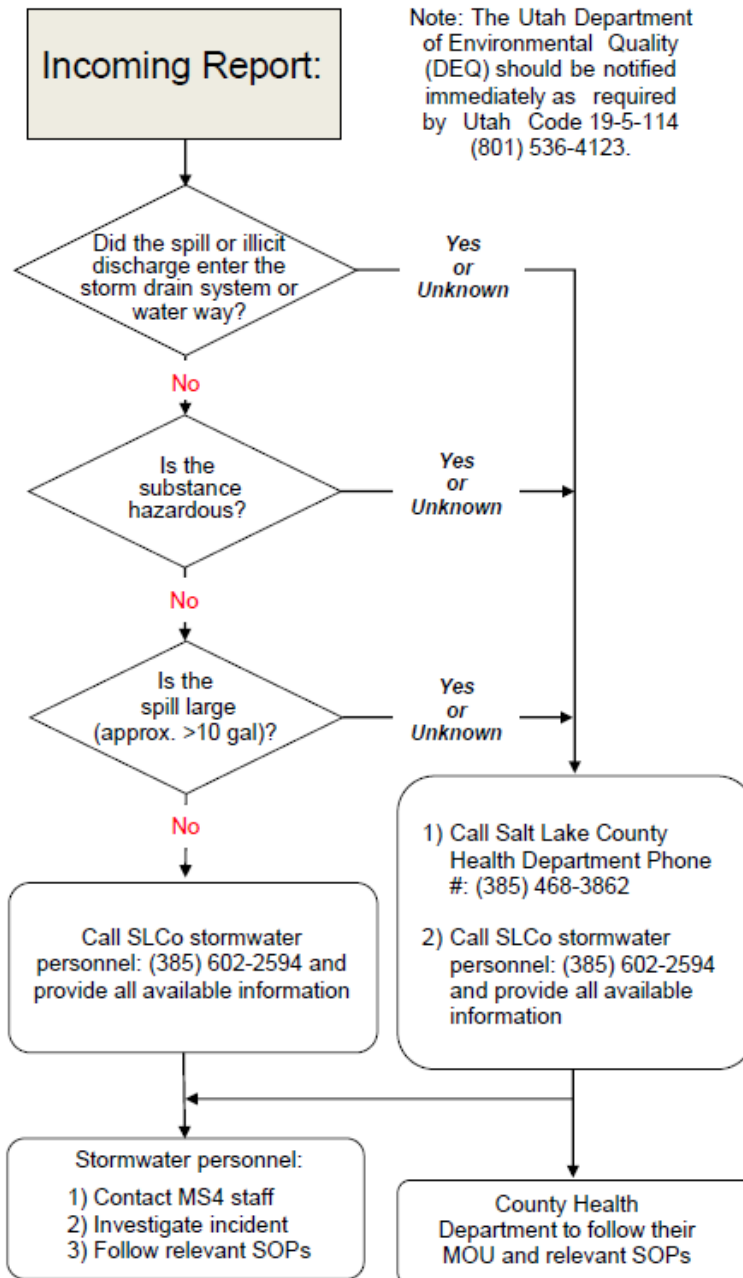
Incoming Report:

Note: The Utah Department of Environmental Quality (DEQ) should be notified immediately as required by Utah Code 19-5-114 (801) 536-4123.

Did the spill or illicit discharge enter the storm drain system or water way?

Yes or Unknown

No

Is the substance hazardous?

Yes or Unknown

No

Is the spill large (approx. >10 gal)?

Yes or Unknown

No

Call SLCo stormwater personnel: (385) 602-2594 and provide all available information

1) Call Salt Lake County Health Department Phone #: (385) 468-3862

2) Call SLCo stormwater personnel: (385) 602-2594 and provide all available information

Stormwater personnel:
1) Contact MS4 staff
2) Investigate incident
3) Follow relevant SOPs

County Health Department to follow their MOU and relevant SOPs